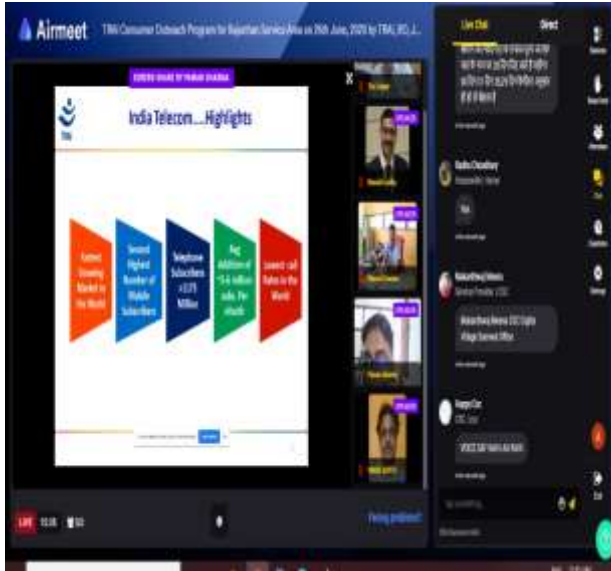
Airmeet TRAI Consumer Outreach Program for Rajasthan Service Area on 26th June, 2020 by TRAI, RO, J...

Live Chat Direct

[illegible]

India Telecom....Highlights

Fastest Growing Market in the World

Second Highest Number of Mobile Subscribers

Telephone Subscribers >1175 Million

Avg Addition of ~5-6 million subs. Per month

Lowest call Rates in the World

Radha Choudhary

Yes

Mahesh Meena

Mahesh Meena CSC Sujangarh Village Level Office

Yogesh Das

LIVE

Facing problems?